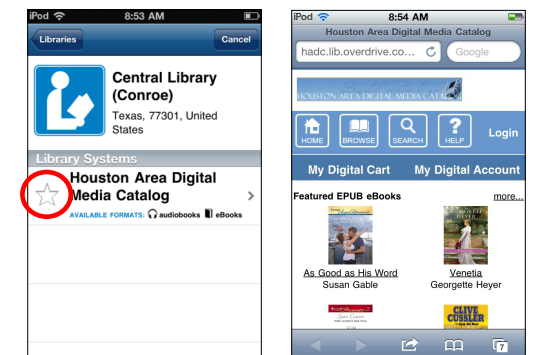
iPod 8:53 AM

Libraries Cancel

Central Library (Conroe)

Texas, 77301, United States

Library Systems

Houston Area Digital Media Catalog

AVAILABLE FORMATS: audiobooks eBooks

iPod 8:54 AM

Houston Area Digital Media Catalog

hadc.lib.overdrive.co... Google

HOUSTON AREA DIGITAL MEDIA CATALOG

HOME BROWSE SEARCH HELP Login

My Digital Cart My Digital Account

Featured EPUB eBooks more...

As Good as His Word
Susan Gable

Venetia
Georgette Heyer

CLIVE CUSSLER

7